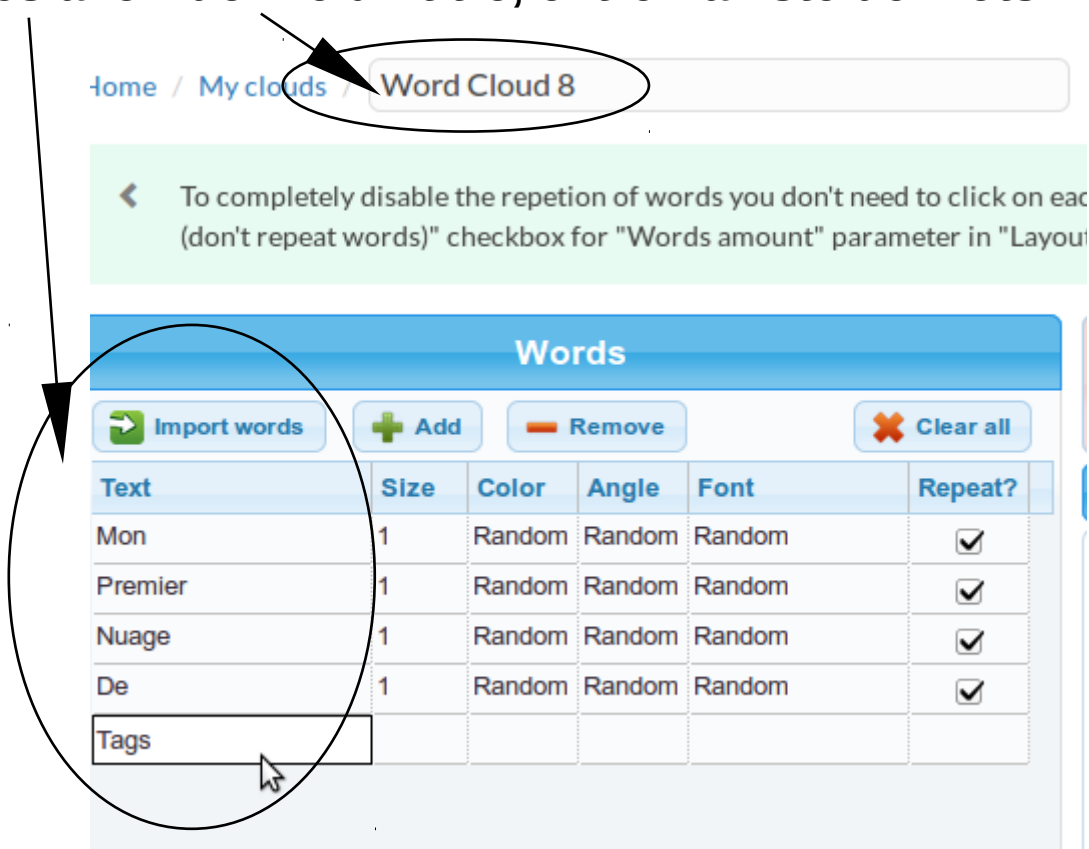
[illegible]

Home / My clouds / Word Cloud 8

To completely disable the repetion of words you don't need to click on eac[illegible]
(don't repeat words)" checkbox for "Words amount" parameter in "Layou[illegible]

Words

Import words | Add | Remove | Clear all

| Text | Size | Color | Angle | Font | Repeat? |
|---|---|---|---|---|---|
| Mon | 1 | Random | Random | Random | ✓ |
| Premier | 1 | Random | Random | Random | ✓ |
| Nuage | 1 | Random | Random | Random | ✓ |
| De | 1 | Random | Random | Random | ✓ |
| Tags | | | | | |